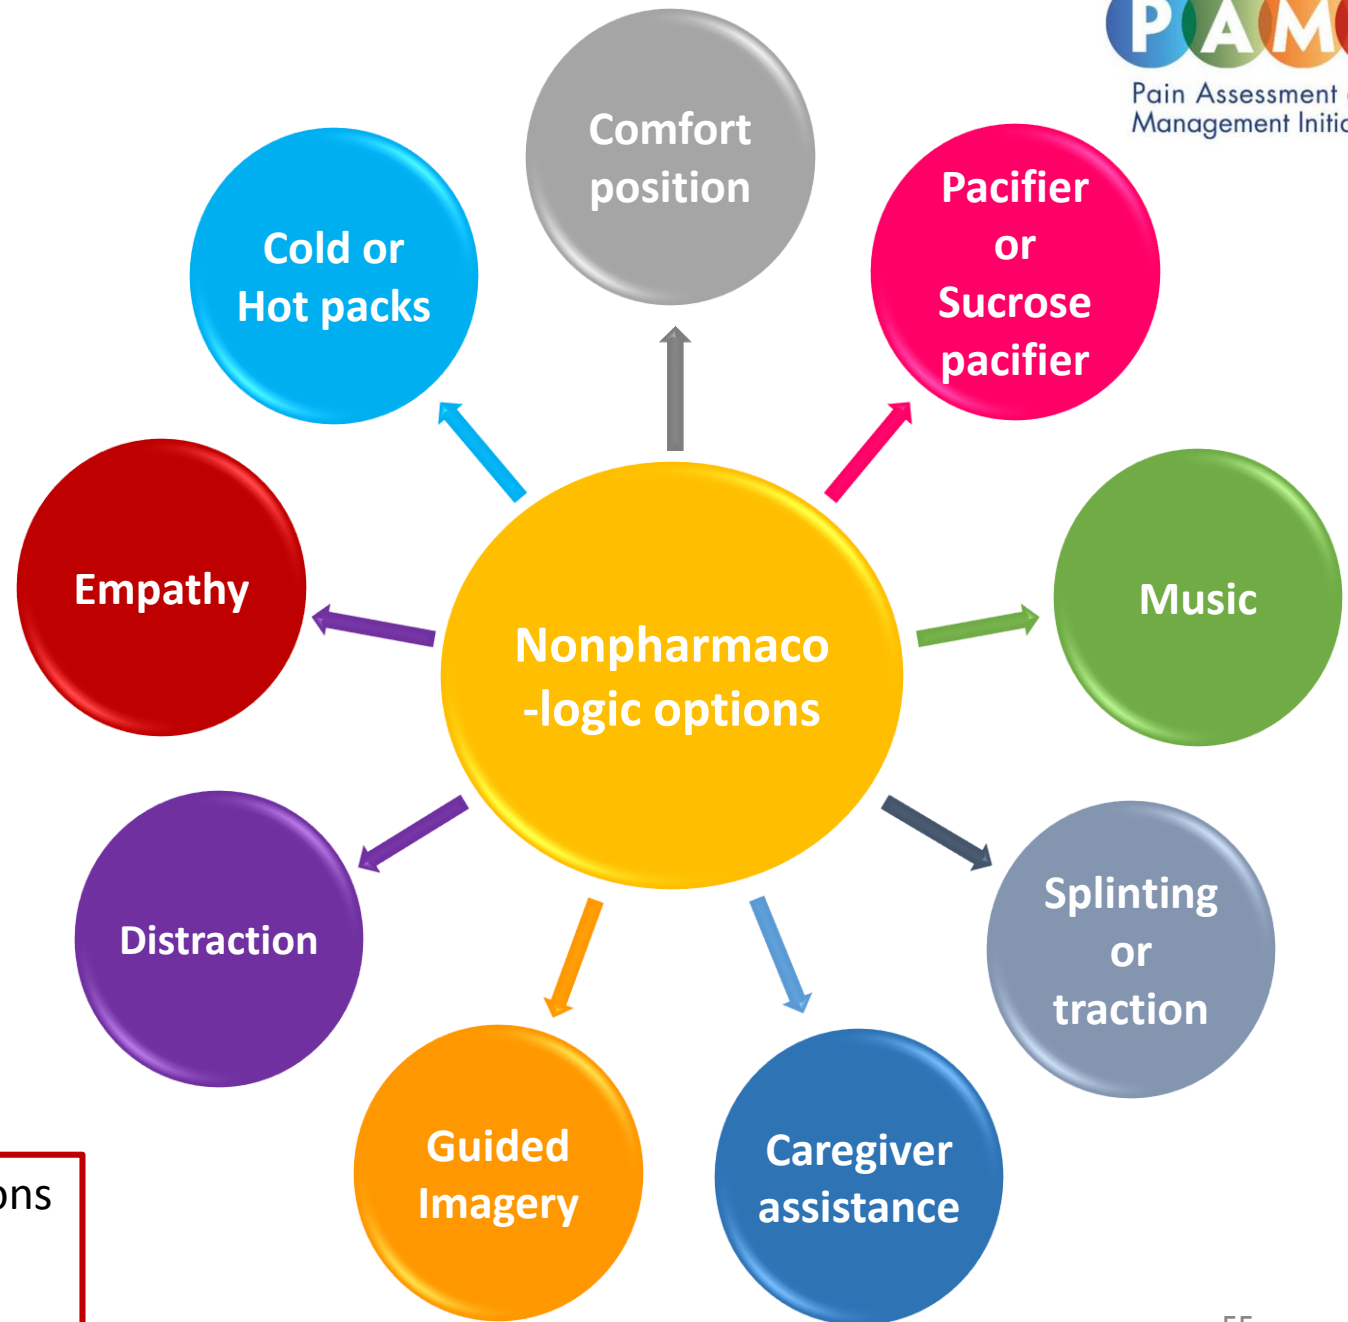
PAM

Pain Assessment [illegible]
Management Initi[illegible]

Comfort position

Cold or Hot packs

Pacifier or Sucrose pacifier

Empathy

Nonpharmaco -logic options

Music

Distraction

Splinting or traction

Guided Imagery

Caregiver assistance

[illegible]ons

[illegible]